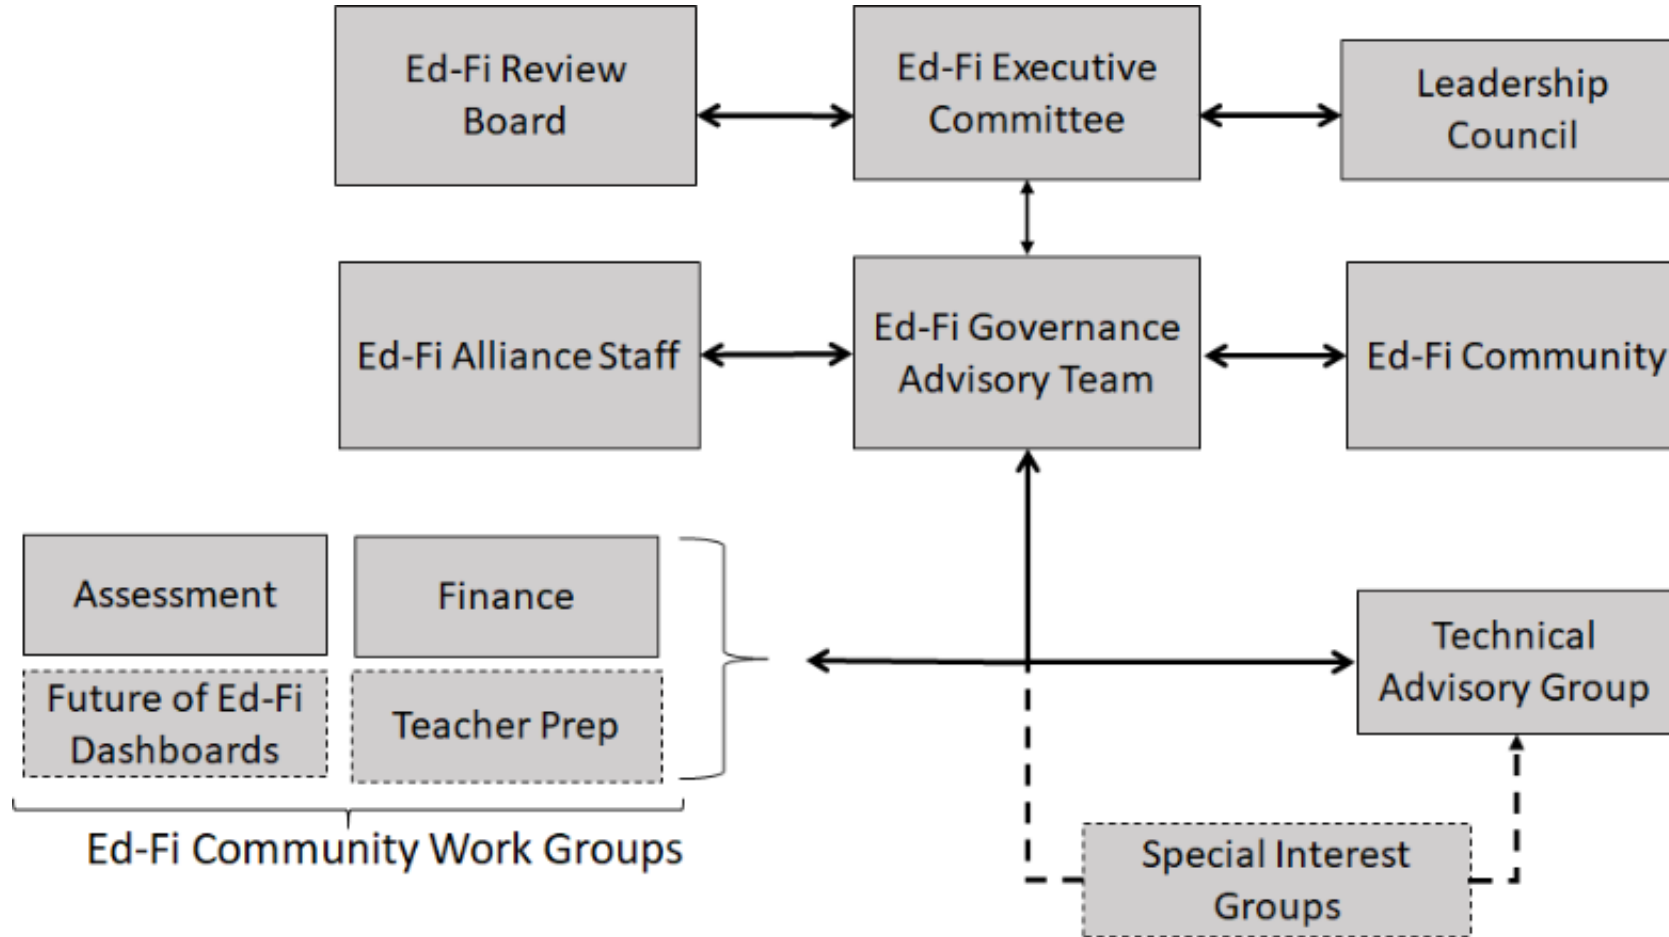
Ed-Fi Review Board

Ed-Fi Executive Committee

Leadership Council

Ed-Fi Alliance Staff

Ed-Fi Governance Advisory Team

Ed-Fi Community

Assessment

Finance

Future of Ed-Fi Dashboards

Teacher Prep

Technical Advisory Group

Ed-Fi Community Work Groups

Special Interest Groups